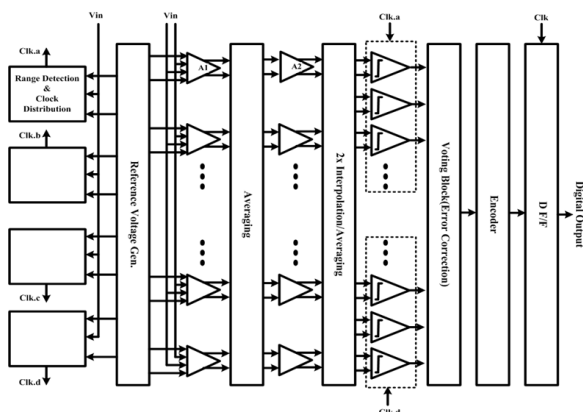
Vin
Vin
Clk.a
Clk
Clk.a
Range Detection & Clock Distribution
A1
A2
Clk.b
Reference Voltage Gen.
Averaging
2x Interpolation/Averaging
Voting Block(Error Correction)
Encoder
D F/F
Digital Output
Clk.c
Clk.d
Clk.d